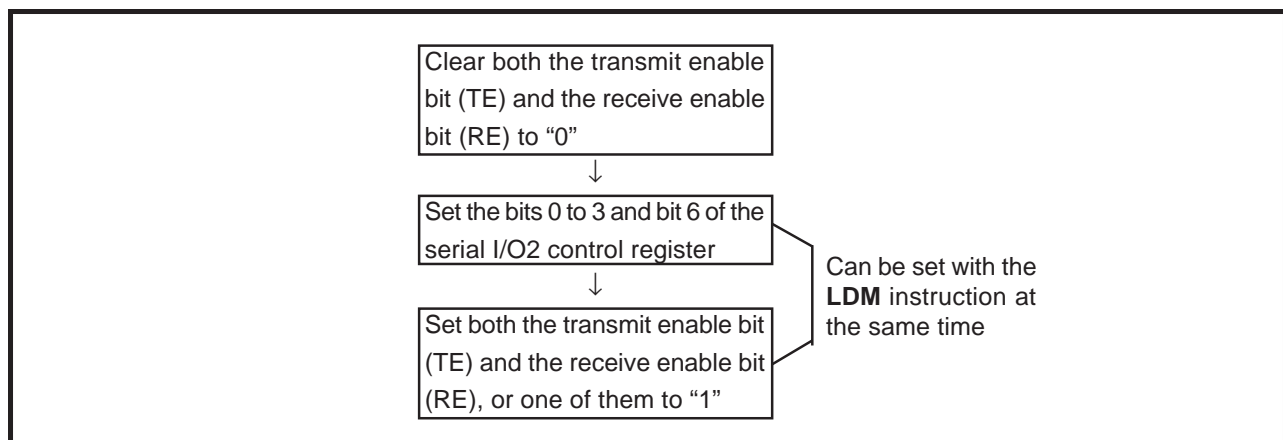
Clear both the transmit enable bit (TE) and the receive enable bit (RE) to “0”

↓

Set the bits 0 to 3 and bit 6 of the serial I/O2 control register

↓

Set both the transmit enable bit (TE) and the receive enable bit (RE), or one of them to “1”

Can be set with the **LDM** instruction at the same time